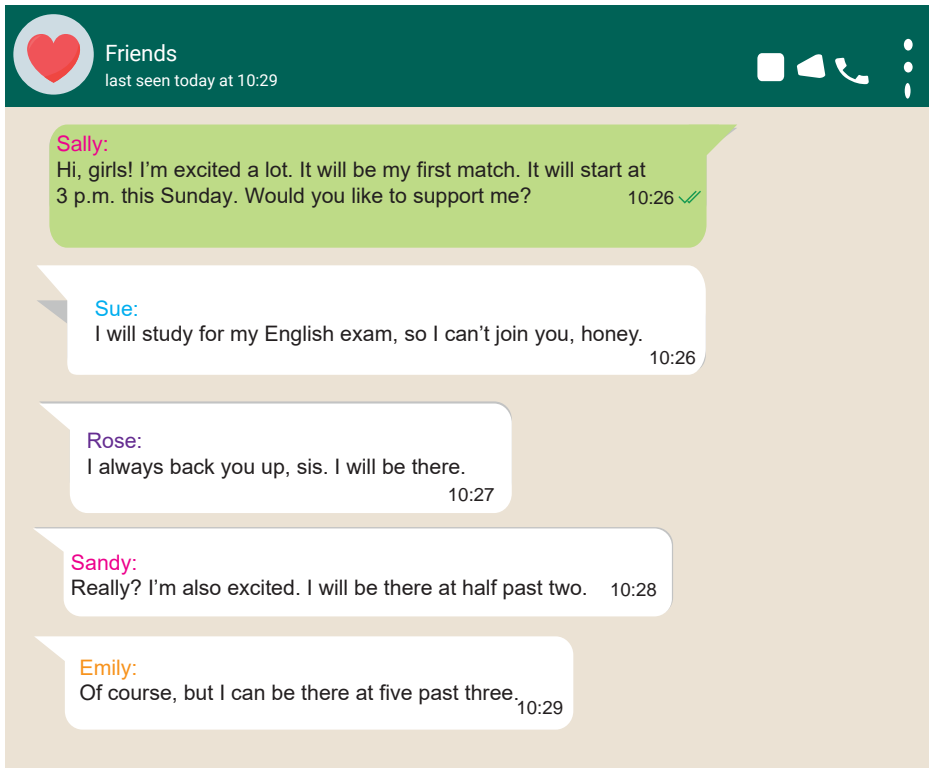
Friends
last seen today at 10:29

Sally:
Hi, girls! I'm excited a lot. It will be my first match. It will start at 3 p.m. this Sunday. Would you like to support me?
10:26

Sue:
I will study for my English exam, so I can't join you, honey.
10:26

Rose:
I always back you up, sis. I will be there.
10:27

Sandy:
Really? I'm also excited. I will be there at half past two.
10:28

Emily:
Of course, but I can be there at five past three.
10:29